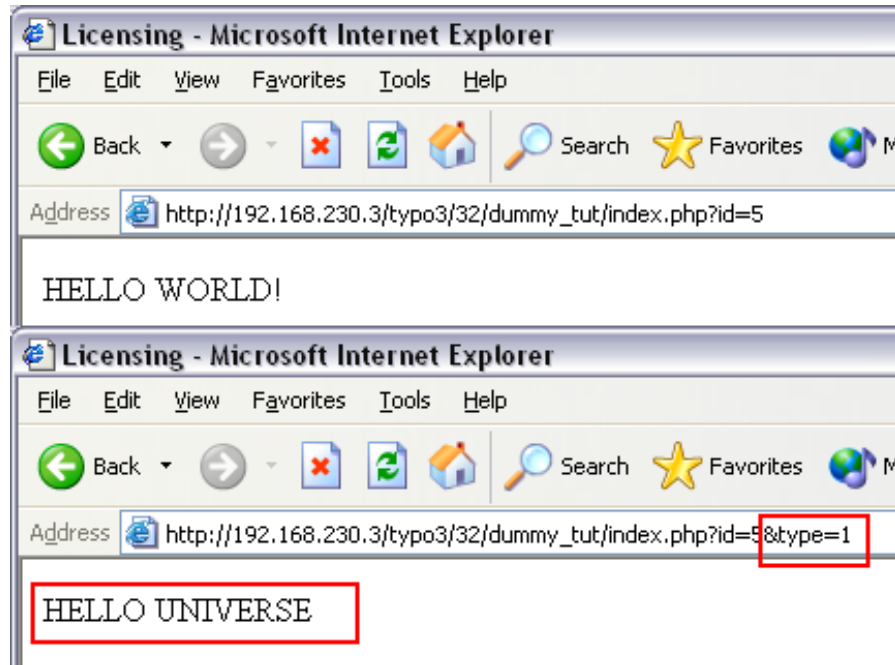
Licensing - Microsoft Internet Explorer

File Edit View Favorites Tools Help

Back Search Favorites M

Address http://192.168.230.3/typo3/32/dummy_tut/index.php?id=5

HELLO WORLD!

Licensing - Microsoft Internet Explorer

File Edit View Favorites Tools Help

Back Search Favorites M

Address http://192.168.230.3/typo3/32/dummy_tut/index.php?id=5&type=1

HELLO UNIVERSE